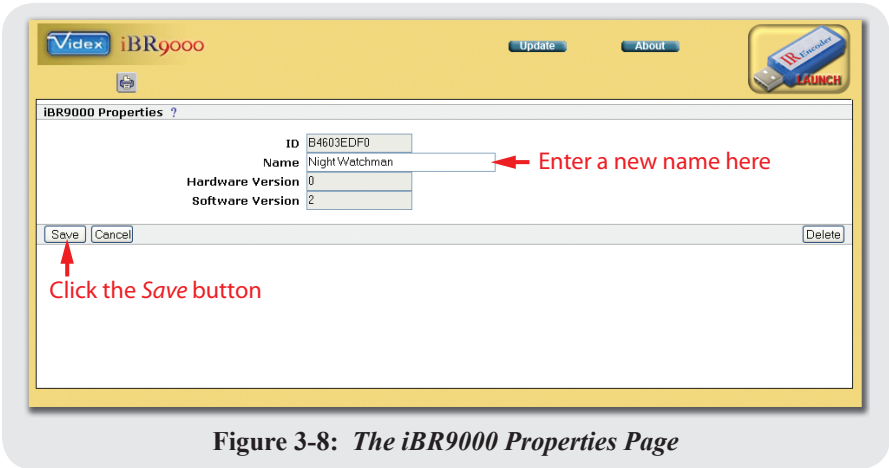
Videx iBR9000

Update About

IR Encoder LAUNCH

iBR9000 Properties ?

ID B4603EDF0
Name Night Watchman
Hardware Version 0
Software Version 2

Enter a new name here

Save Cancel Delete

Click the *Save* button

**Figure 3-8:** ***The iBR9000 Properties Page***